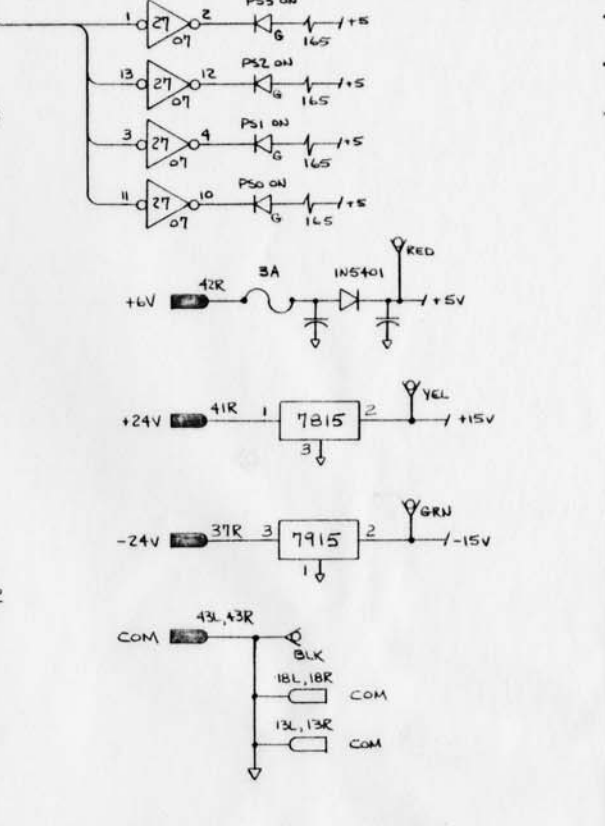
1 27 07 2 PS3 ON G 165 +5

13 27 07 12 PS2 ON G 165 +5

3 27 07 4 PS1 ON G 165 +5

11 27 07 10 PS0 ON G 165 +5

RED

+6V 42R 3A 1N5401 +5V

YEL

+24V 41R 1 7815 2 +15V
3

GRN

-24V 37R 3 7915 2 -15V
1

2

COM 43L, 43R
BLK
18L, 18R COM
13L, 13R COM